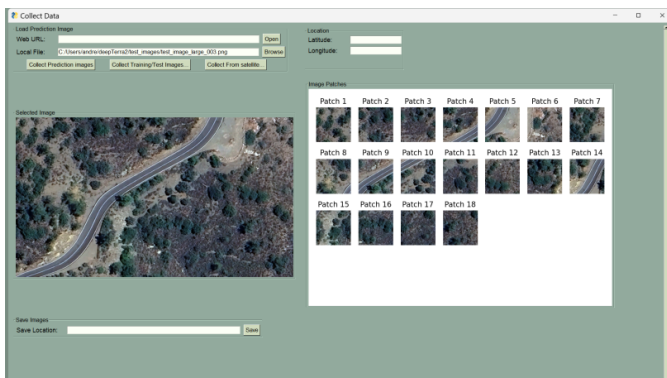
Collect Data

Load Prediction Image
Web URL: Open
Local File: C:/Users/andre/deepTerra2/test_images/test_image_large_003.png Browse
Collect Prediction images Collect Training/Test Images... Collect From satellite...

Location
Latitude:
Longitude:

Selected Image

Image Patches
Patch 1 Patch 2 Patch 3 Patch 4 Patch 5 Patch 6 Patch 7
Patch 8 Patch 9 Patch 10 Patch 11 Patch 12 Patch 13 Patch 14
Patch 15 Patch 16 Patch 17 Patch 18

Save Images
Save Location: Save